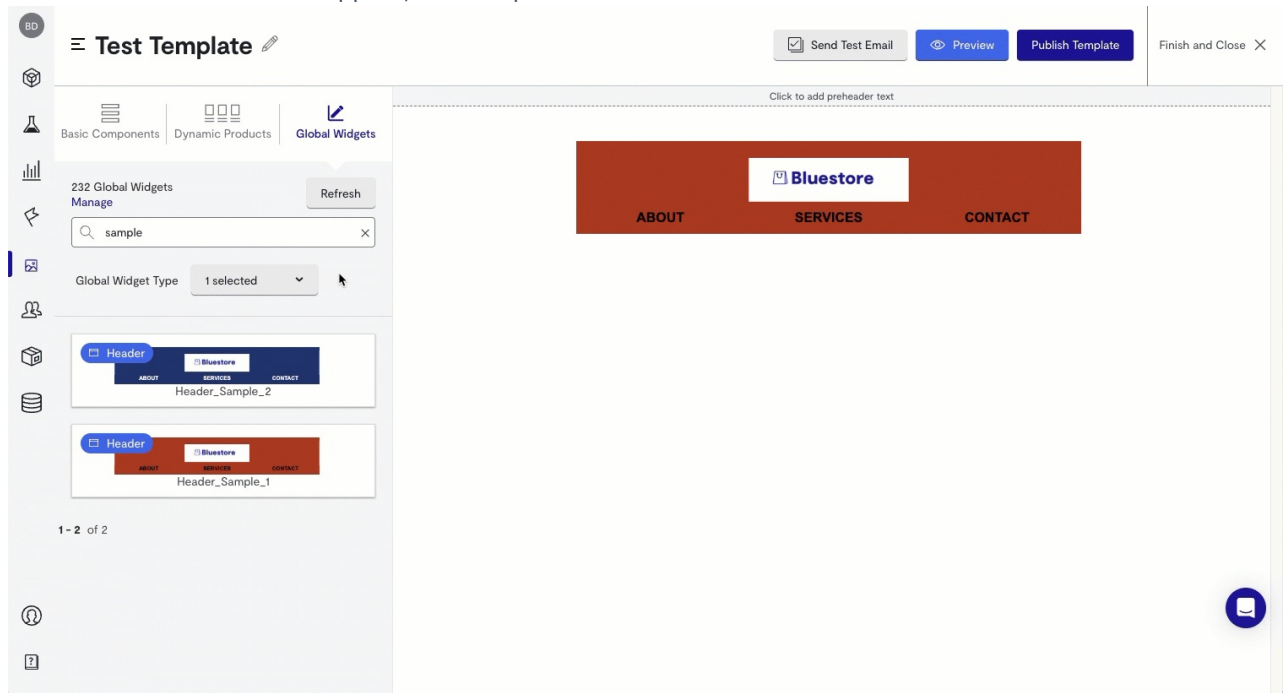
BD

Test Template

Send Test Email
Preview
Publish Template
Finish and Close

Basic Components
Dynamic Products
Global Widgets

232 Global Widgets
Manage
Refresh

sample

Global Widget Type
1 selected

Header
Bluestore
ABOUT SERVICES CONTACT
Header_Sample_2

Header
Bluestore
ABOUT SERVICES CONTACT
Header_Sample_1

1 - 2 of 2

Click to add preheader text

Bluestore
ABOUT
SERVICES
CONTACT